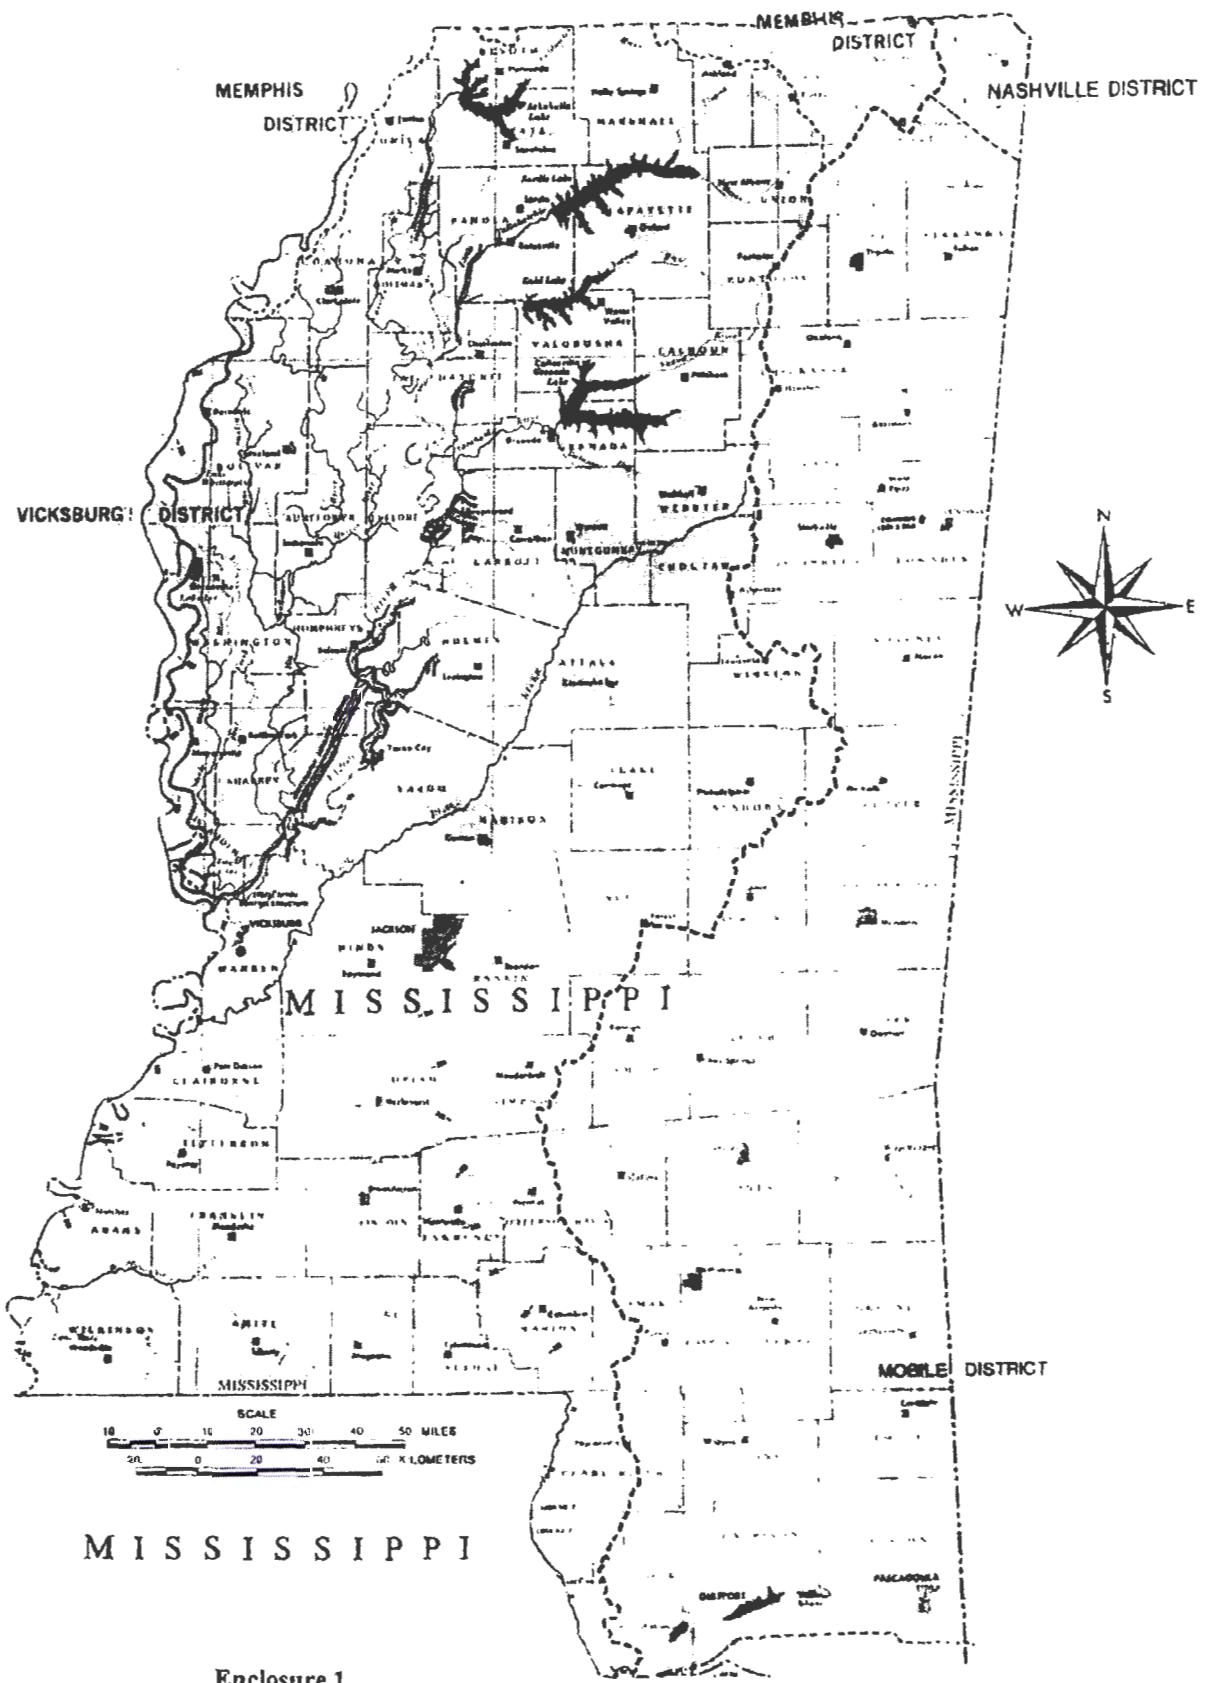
MEMPHIS DISTRICT

MEMPHIS DISTRICT

NASHVILLE DISTRICT

VICKSBURG DISTRICT

N

W

E

S

MARSHALL

PANOLA

LAFAYETTE

UNION

YALOBUSHA

CALHOUN

GRENADA

WEBSTER

BOLIVAR

CARROLL

MONTGOMERY

CHOCTAW

HUMPHREYS

HOLMES

ATTALA

YAZOO

MADISON

VICKSBURG

JACKSON

HINDS

WARREN

RANKIN

MISSISSIPPI

CLAIBORNE

JEFFERSON

ADAMS

FRANKLIN

LINCOLN

WILKINSON

AMITE

MISSISSIPPI

MOBILE DISTRICT

MISSISSIPPI

SCALE

10 0 10 20 30 40 50 MILES

20 0 20 40 60 KILOMETERS

GULFPORT

PASCAGOULA

MISSISSIPPI

Enclosure 1